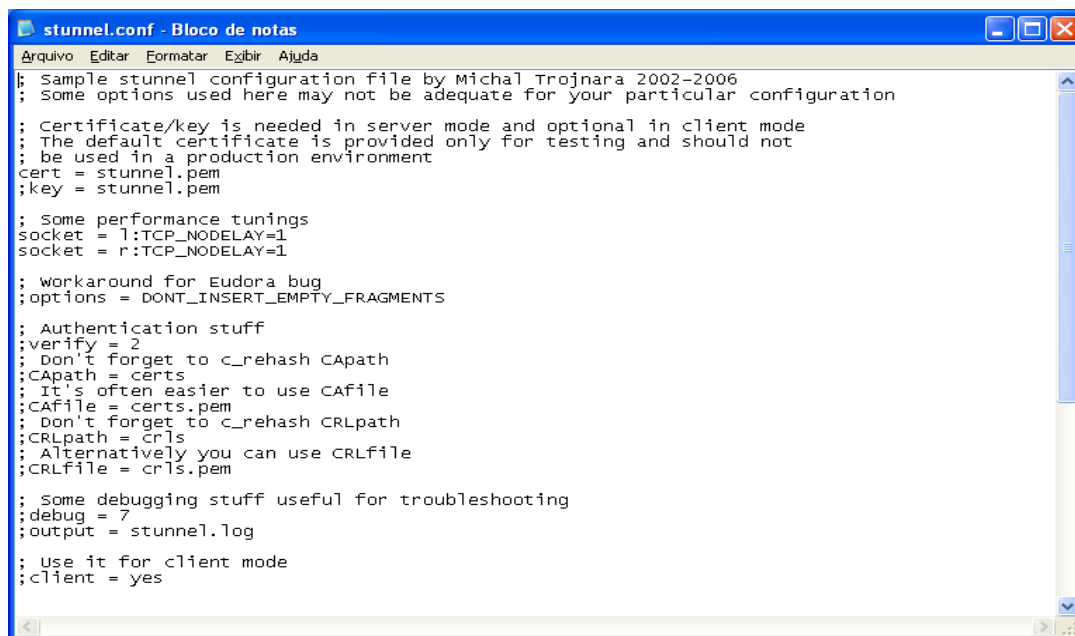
stunnel.conf - Bloco de notas

Arquivo Editar Formatar Exibir Ajuda

; Sample stunnel configuration file by Michal Trojnara 2002-2006
; Some options used here may not be adequate for your particular configuration

; Certificate/key is needed in server mode and optional in client mode
; The default certificate is provided only for testing and should not
; be used in a production environment
cert = stunnel.pem
;key = stunnel.pem

; Some performance tunings
socket = l:TCP_NODELAY=1
socket = r:TCP_NODELAY=1

; Workaround for Eudora bug
;options = DONT_INSERT_EMPTY_FRAGMENTS

; Authentication stuff
;verify = 2
; Don't forget to c_rehash CApath
;CApath = certs
; It's often easier to use CAfile
;CAfile = certs.pem
; Don't forget to c_rehash CRLpath
;CRLpath = crls
; Alternatively you can use CRLfile
;CRLfile = crls.pem

; Some debugging stuff useful for troubleshooting
;debug = 7
;output = stunnel.log

; Use it for client mode
;client = yes